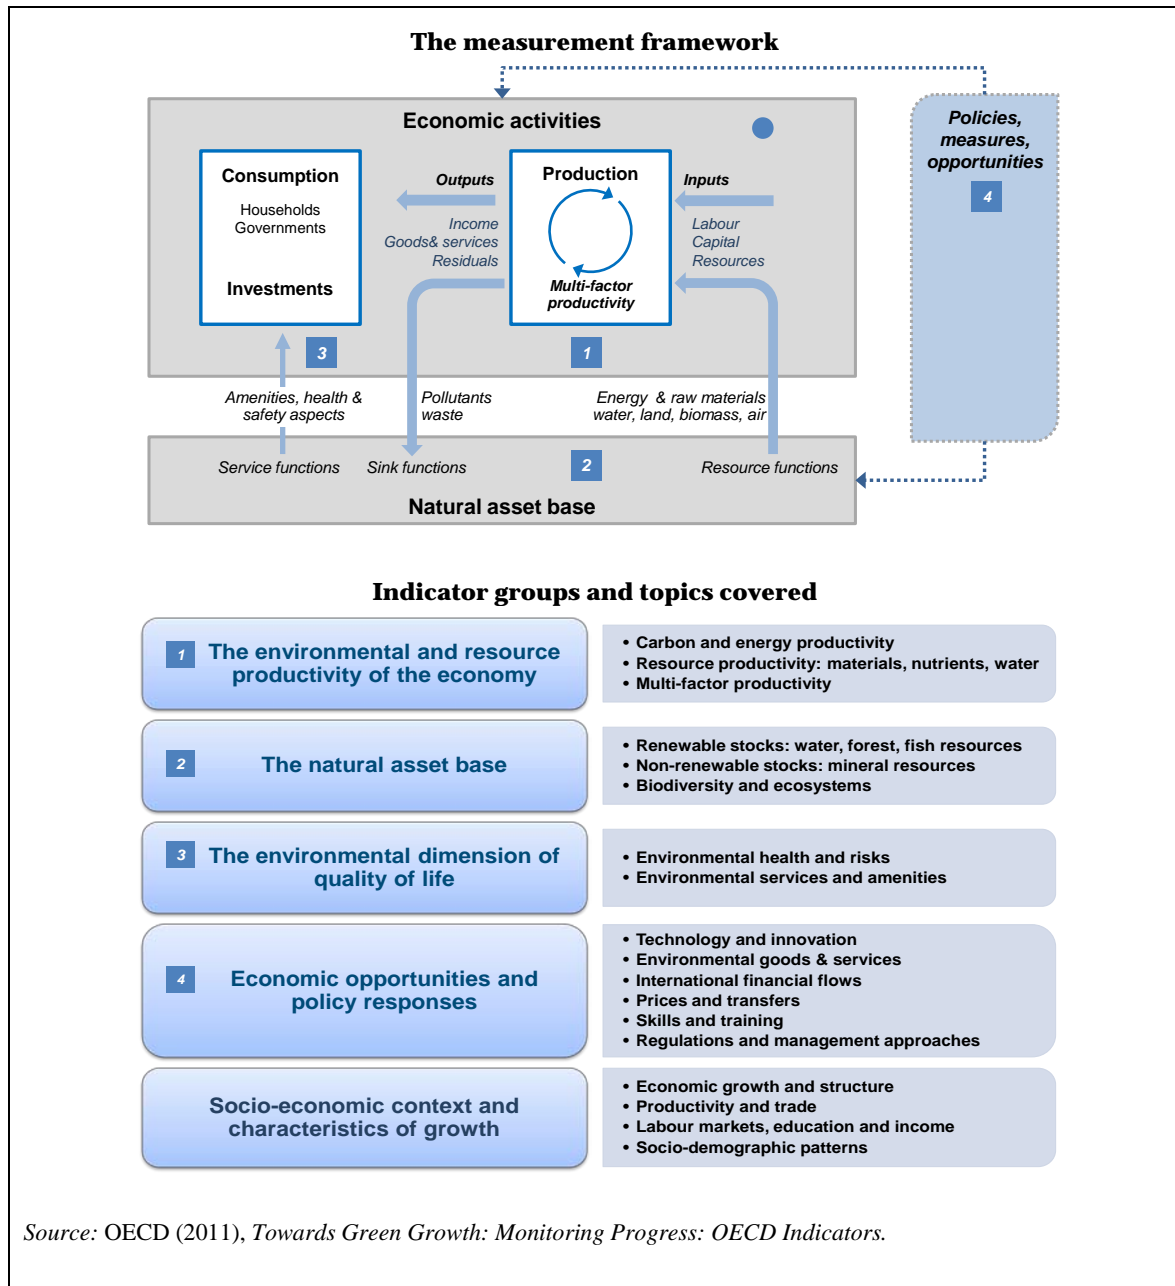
The measurement framework

Economic activities

Consumption
Households
Governments

Investments

3

Outputs
Income
Goods& services
Residuals

Production

Multi-factor productivity

1

Inputs
Labour
Capital
Resources

Policies, measures, opportunities
4

Amenities, health & safety aspects

Pollutants waste

Energy & raw materials water, land, biomass, air

Service functions
Sink functions
2
Resource functions

Natural asset base

Indicator groups and topics covered

| | |
|---|---|
| 1 The environmental and resource productivity of the economy | • Carbon and energy productivity<br>• Resource productivity: materials, nutrients, water<br>• Multi-factor productivity |
| 2 The natural asset base | • Renewable stocks: water, forest, fish resources<br>• Non-renewable stocks: mineral resources<br>• Biodiversity and ecosystems |
| 3 The environmental dimension of quality of life | • Environmental health and risks<br>• Environmental services and amenities |
| 4 Economic opportunities and policy responses | • Technology and innovation<br>• Environmental goods & services<br>• International financial flows<br>• Prices and transfers<br>• Skills and training<br>• Regulations and management approaches |
| Socio-economic context and characteristics of growth | • Economic growth and structure<br>• Productivity and trade<br>• Labour markets, education and income<br>• Socio-demographic patterns |

Source: OECD (2011), Towards Green Growth: Monitoring Progress: OECD Indicators.